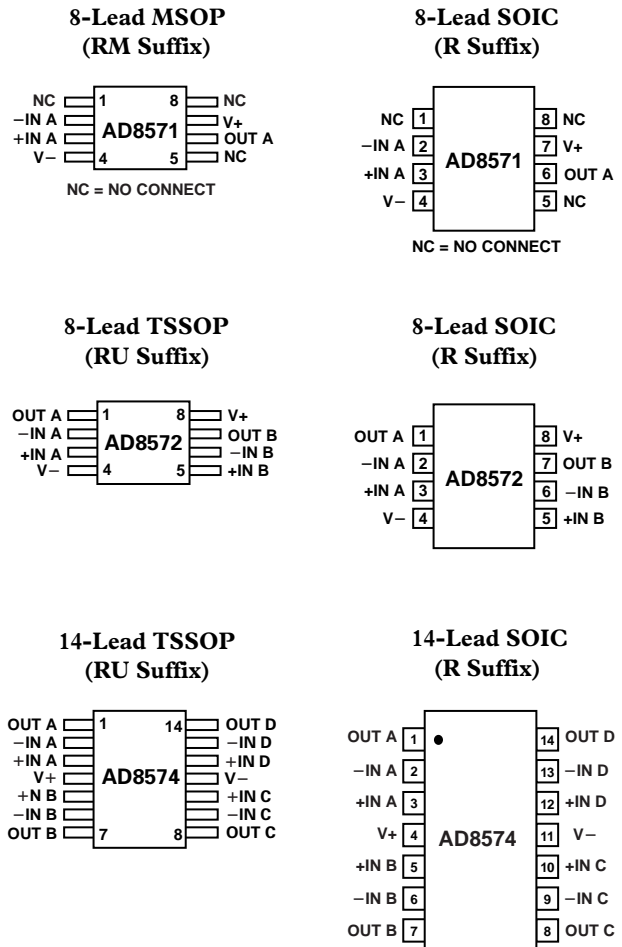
8-Lead MSOP
(RM Suffix)

NC 1
–IN A
+IN A
V– 4
AD8571
8 NC
V+
OUT A
5 NC

NC = NO CONNECT

8-Lead SOIC
(R Suffix)

NC 1
–IN A 2
+IN A 3
V– 4
AD8571
8 NC
7 V+
6 OUT A
5 NC

NC = NO CONNECT

8-Lead TSSOP
(RU Suffix)

OUT A 1
–IN A
+IN A
V– 4
AD8572
8 V+
OUT B
–IN B
5 +IN B

8-Lead SOIC
(R Suffix)

OUT A 1
–IN A 2
+IN A 3
V– 4
AD8572
8 V+
7 OUT B
6 –IN B
5 +IN B

14-Lead TSSOP
(RU Suffix)

OUT A 1
–IN A
+IN A
V+
+N B
–IN B
OUT B 7
AD8574
14 OUT D
–IN D
+IN D
V–
+IN C
–IN C
8 OUT C

14-Lead SOIC
(R Suffix)

OUT A 1
–IN A 2
+IN A 3
V+ 4
+IN B 5
–IN B 6
OUT B 7
AD8574
14 OUT D
13 –IN D
12 +IN D
11 V–
10 +IN C
9 –IN C
8 OUT C